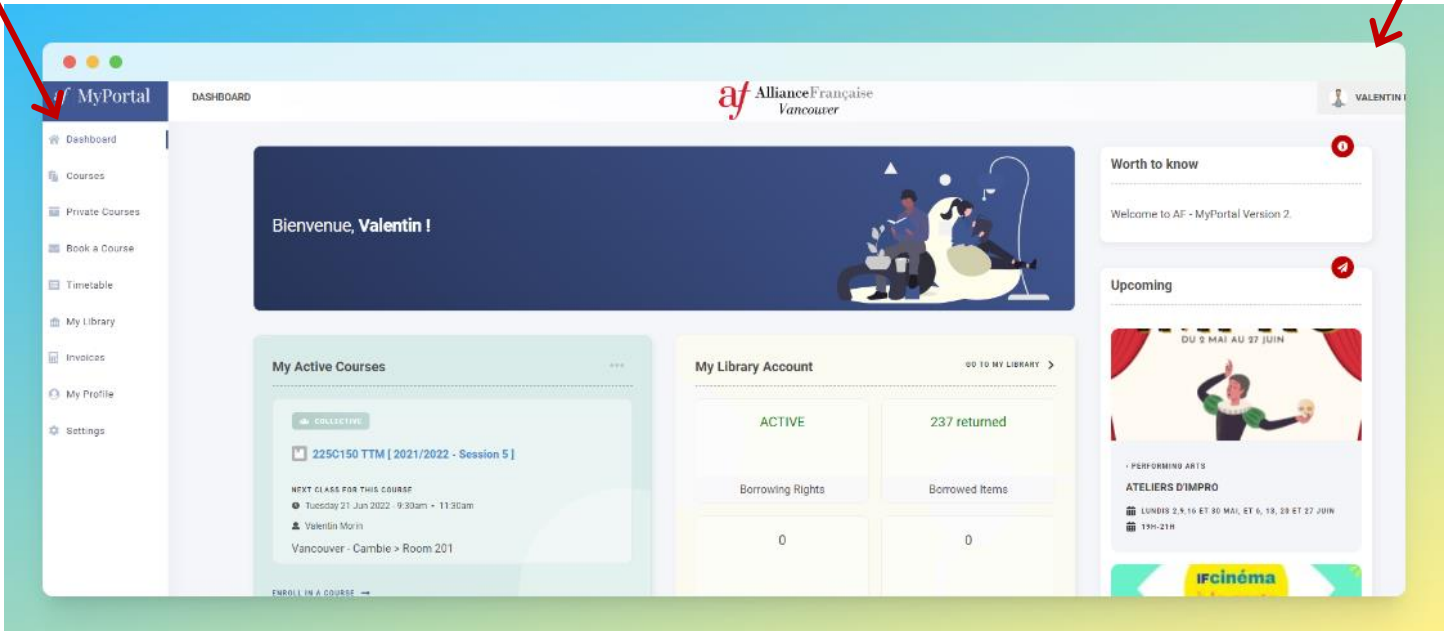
af MyPortal

DASHBOARD

af AllianceFrançaise Vancouver

VALENTIN

Dashboard
Courses
Private Courses
Book a Course
Timetable
My Library
Invoices
My Profile
Settings

Bienvenue, **Valentin !**

My Active Courses

COLLECTIVE

225C150 TTM [ 2021/2022 - Session 5 ]

NEXT CLASS FOR THIS COURSE

Tuesday 21 Jun 2022 · 9:30am - 11:30am

Valentin Morin

Vancouver - Cambie > Room 201

ENROLL IN A COURSE →

My Library Account

GO TO MY LIBRARY >

| ACTIVE | 237 returned |
|---|---|
| Borrowing Rights | Borrowed Items |
| 0 | 0 |

Worth to know

Welcome to AF - MyPortal Version 2.

Upcoming

DU 2 MAI AU 27 JUIN

· PERFORMING ARTS

ATELIERS D'IMPRO

LUNDIS 2,9,16 ET 30 MAI, ET 6, 13, 20 ET 27 JUIN

19H-21H

IFcinéma